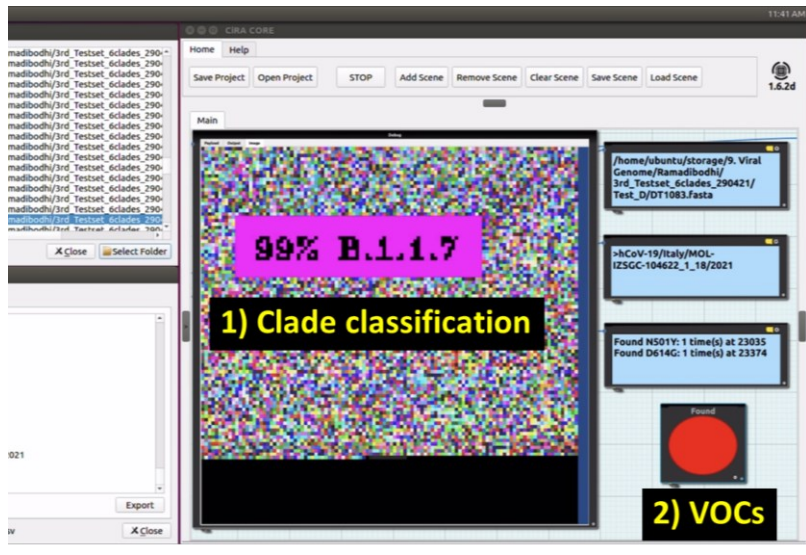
11:41 AM

CIRA CORE

madibodhi/3rd_Testset_6clades_290
madibodhi/3rd_Testset_6clades_290
madibodhi/3rd_Testset_6clades_290
madibodhi/3rd_Testset_6clades_290
madibodhi/3rd_Testset_6clades_290
madibodhi/3rd_Testset_6clades_290
madibodhi/3rd_Testset_6clades_290
madibodhi/3rd_Testset_6clades_290
madibodhi/3rd_Testset_6clades_290
madibodhi/3rd_Testset_6clades_290
madibodhi/3rd_Testset_6clades_290
madibodhi/3rd_Testset_6clades_290
madibodhi/3rd_Testset_6clades_290
madibodhi/3rd_Testset_6clades_290
madibodhi/3rd_Testset_6clades_290
madibodhi/3rd_Testset_6clades_290
madibodhi/3rd_Testset_6clades_290
madibodhi/3rd_Testset_6clades_290
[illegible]

Close | Select Folder

021

Export

Close

Home | Help

Save Project | Open Project | STOP | Add Scene | Remove Scene | Clear Scene | Save Scene | Load Scene

1.6.2d

Main

Debug

99% B.1.1.7

1) Clade classification

/home/ubuntu/storage/9. Viral Genome/Ramadibodhi/3rd_Testset_6clades_290421/Test_D/DT1083.fasta

>hCoV-19/Italy/MOL-IZSGC-104622_1_18/2021

Found N501Y: 1 time(s) at 23035
Found D614G: 1 time(s) at 23374

Found

2) VOCs